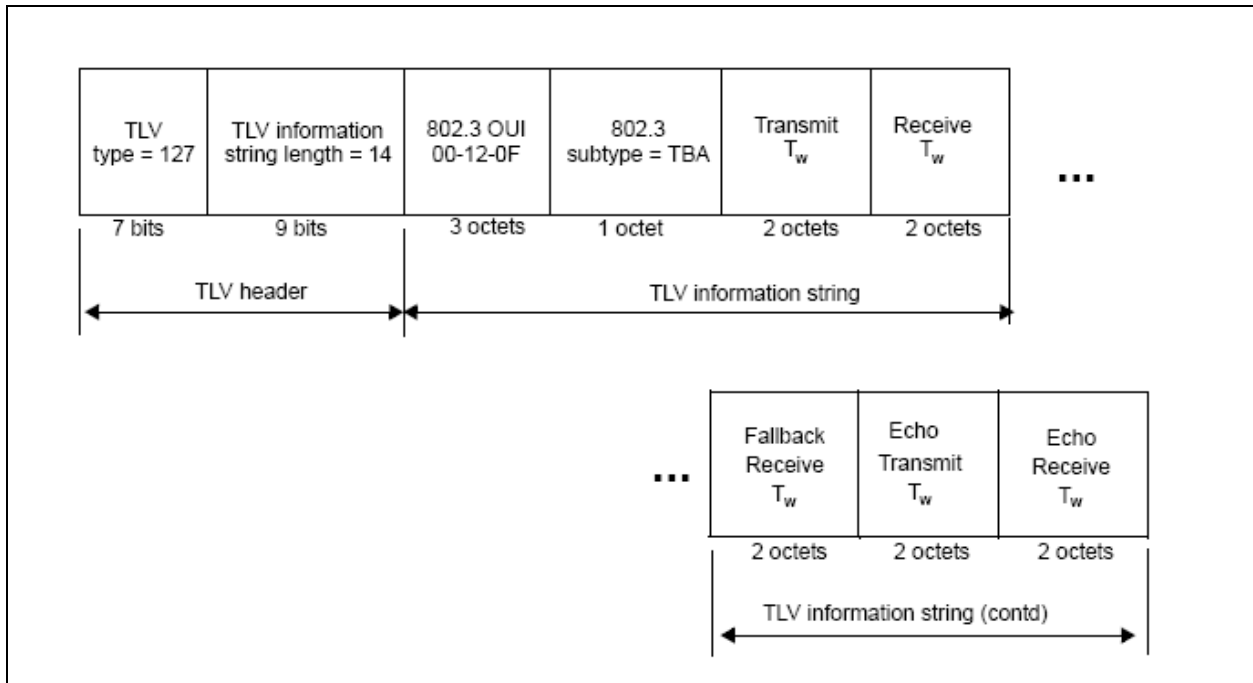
| TLV type = 127 | TLV information string length = 14 | 802.3 OUI 00-12-0F | 802.3 subtype = TBA | Transmit $T_w$ | Receive $T_w$ |
|---|---|---|---|---|---|
| 7 bits | 9 bits | 3 octets | 1 octet | 2 octets | 2 octets |

...

TLV header

TLV information string

...

| Fallback Receive $T_w$ | Echo Transmit $T_w$ | Echo Receive $T_w$ |
|---|---|---|
| 2 octets | 2 octets | 2 octets |

TLV information string (contd)